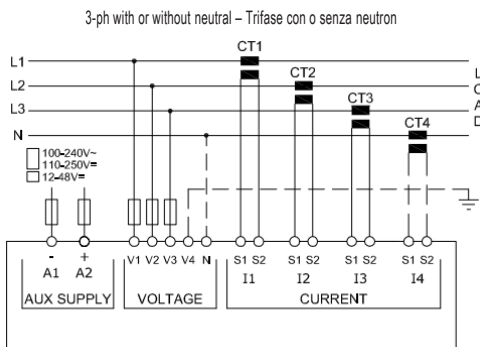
3-ph with or without neutral – Trifase con o senza neutron

L1
L2
L3
N

CT1
CT2
CT3
CT4

L
O
A
D

100-240V~
110-250V=
12-48V=

-
+
A1
A2
AUX SUPPLY

V1 V2 V3 V4 N
VOLTAGE

S1 S2
I1
S1 S2
I2
S1 S2
I3
S1 S2
I4
CURRENT